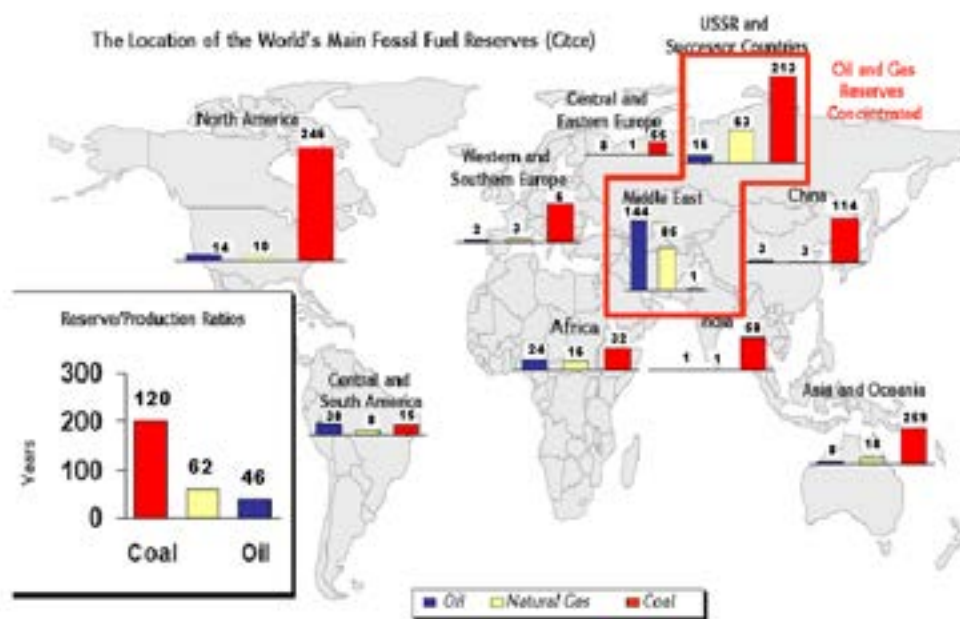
The Location of the World's Main Fossil Fuel Reserves (Gtce)

USSR and Successor Countries

Oil and Gas Reserves Concentrated

North America
14 10 246

Central and Eastern Europe
8 1 56

16 53 212

Western and Southern Europe
2 3 5

Middle East
144 66 1

China
114
3 3

Reserve/Production Ratios

300
200
100
0
Years
120
62
46
Coal Oil

Africa
24 16 32

India
1 1 59

Central and South America
20 8 15

Asia and Oceania
8 18 259

Oil Natural Gas Coal